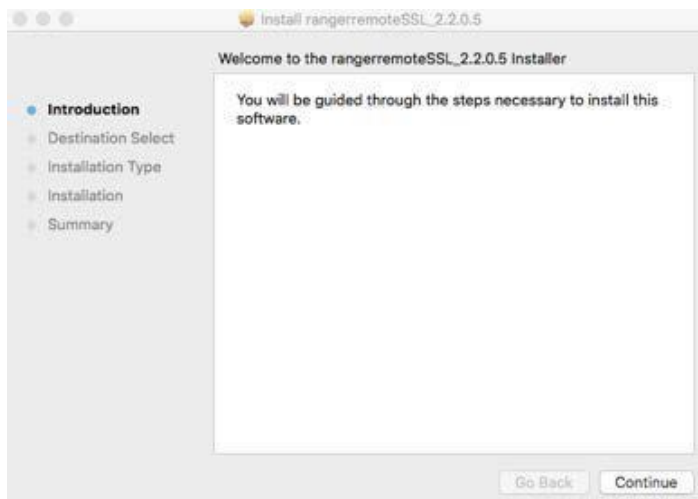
Install rangerremoteSSL_2.2.0.5

Welcome to the rangerremoteSSL_2.2.0.5 Installer

Introduction
Destination Select
Installation Type
Installation
Summary

You will be guided through the steps necessary to install this software.

Go Back
Continue